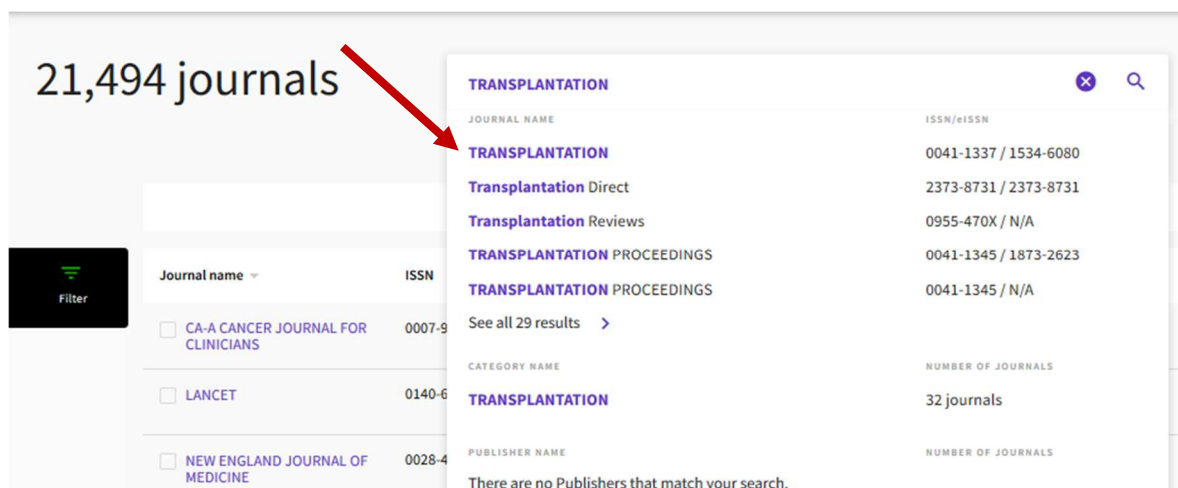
21,494 journals

Filter

| Journal name | ISSN |
|---|---|
| CA-A CANCER JOURNAL FOR CLINICIANS | 0007-9 |
| LANCET | 0140-6 |
| NEW ENGLAND JOURNAL OF MEDICINE | 0028-4 |

TRANSPLANTATION

| JOURNAL NAME | ISSN/eISSN |
|---|---|
| TRANSPLANTATION | 0041-1337 / 1534-6080 |
| Transplantation Direct | 2373-8731 / 2373-8731 |
| Transplantation Reviews | 0955-470X / N/A |
| TRANSPLANTATION PROCEEDINGS | 0041-1345 / 1873-2623 |
| TRANSPLANTATION PROCEEDINGS | 0041-1345 / N/A |

See all 29 results

| CATEGORY NAME | NUMBER OF JOURNALS |
|---|---|
| TRANSPLANTATION | 32 journals |

| PUBLISHER NAME | NUMBER OF JOURNALS |
|---|---|

There are no Publishers that match your search.